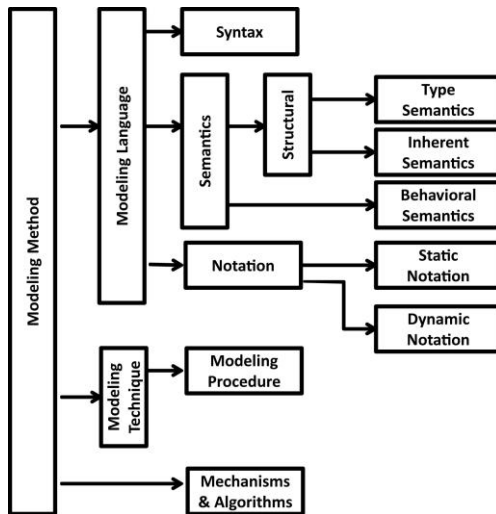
Modeling Method

Modeling Language

Syntax

Semantics

Structural

Type Semantics

Inherent Semantics

Behavioral Semantics

Notation

Static Notation

Dynamic Notation

Modeling Technique

Modeling Procedure

Mechanisms & Algorithms